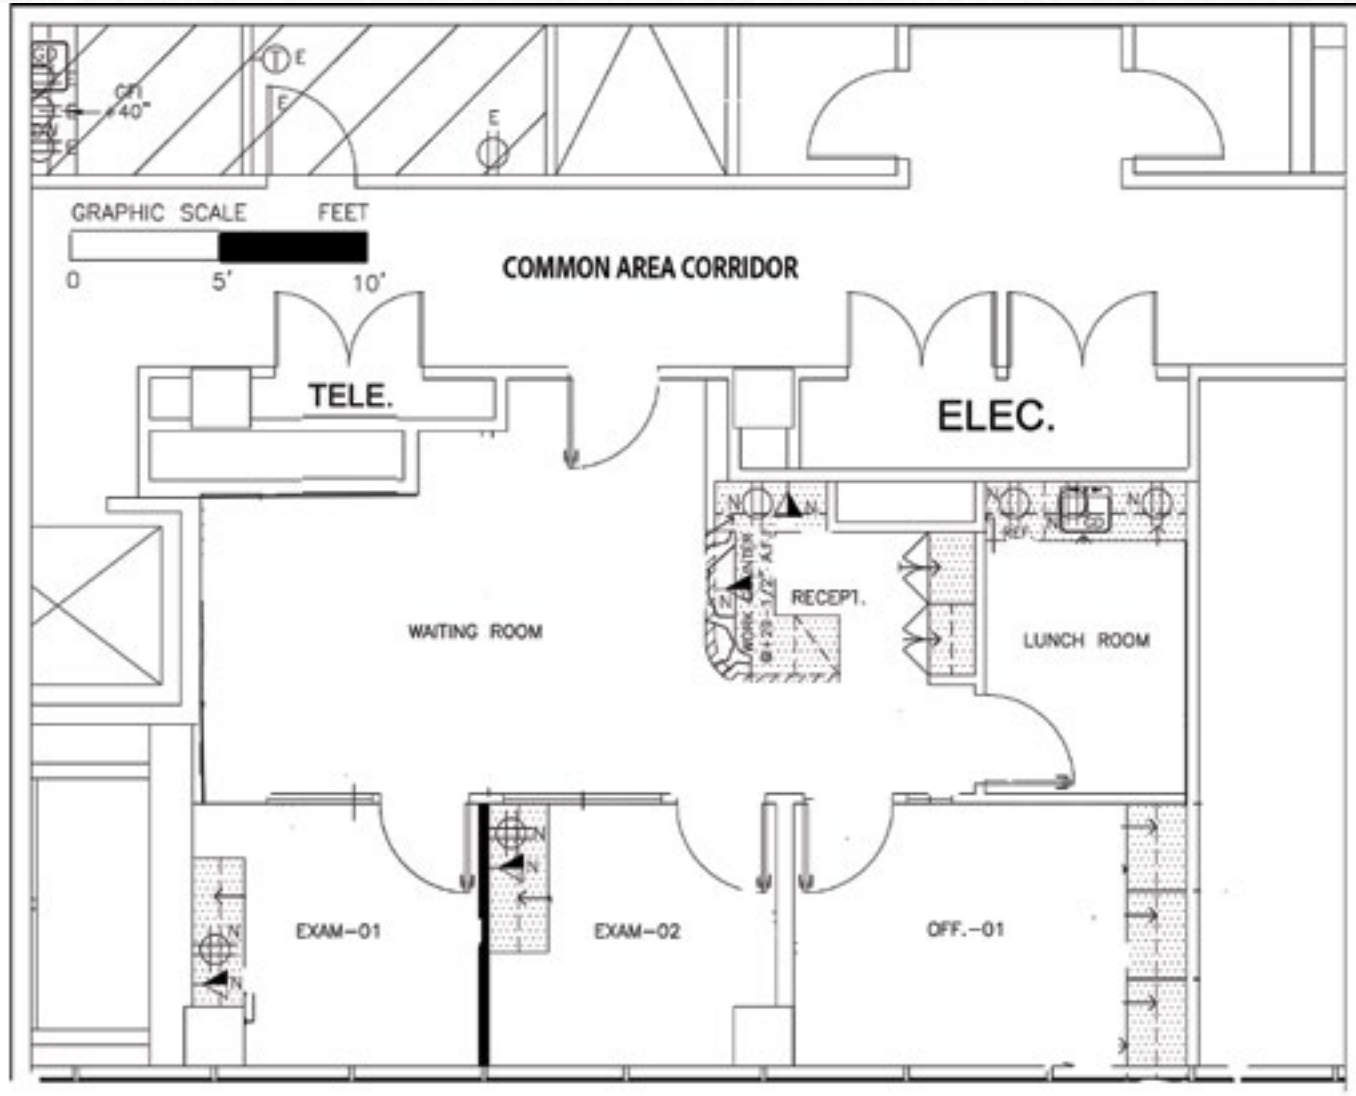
GD
GFI
+40"
E
E
E

GRAPHIC SCALE FEET
0 5' 10'

COMMON AREA CORRIDOR

TELE.

ELEC.

N
N
WORK COUNTER @+29-1/2" A.F.F.
N
RECEPT.
REF.
GD
N
N

WAITING ROOM

LUNCH ROOM

N
N

EXAM-01
N
N

EXAM-02

OFF.-01